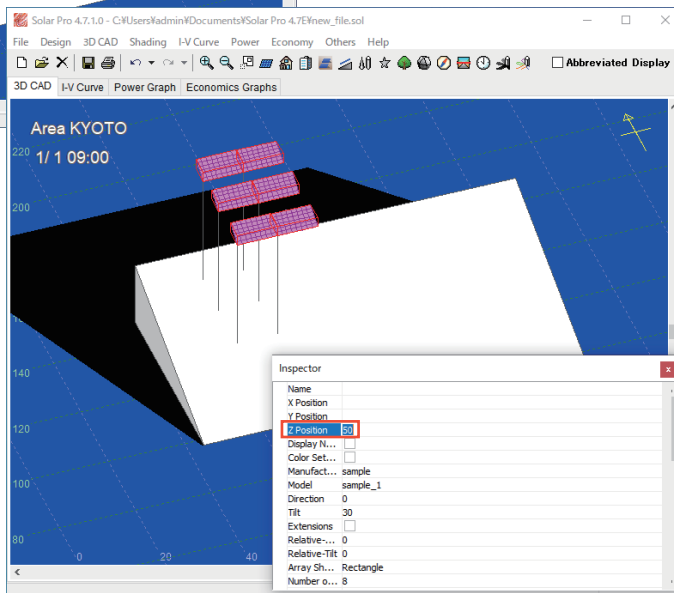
Solar Pro 4.7.1.0 - C:¥Users¥admin¥Documents¥Solar Pro 4.7E¥new_file.sol

File Design 3D CAD Shading I-V Curve Power Economy Others Help

Abbreviated Display

3D CAD I-V Curve Power Graph Economics Graphs

Area KYOTO
1/ 1 09:00

220
200
140
120
100
80
20
40

Inspector

| | |
|---|---|
| Name | |
| X Position | |
| Y Position | |
| Z Position | 50 |
| Display N... | |
| Color Set... | |
| Manufact... | sample |
| Model | sample_1 |
| Direction | 0 |
| Tilt | 30 |
| Extensions | |
| Relative-... | 0 |
| Relative-Tilt | 0 |
| Array Sh... | Rectangle |
| Number o... | 8 |